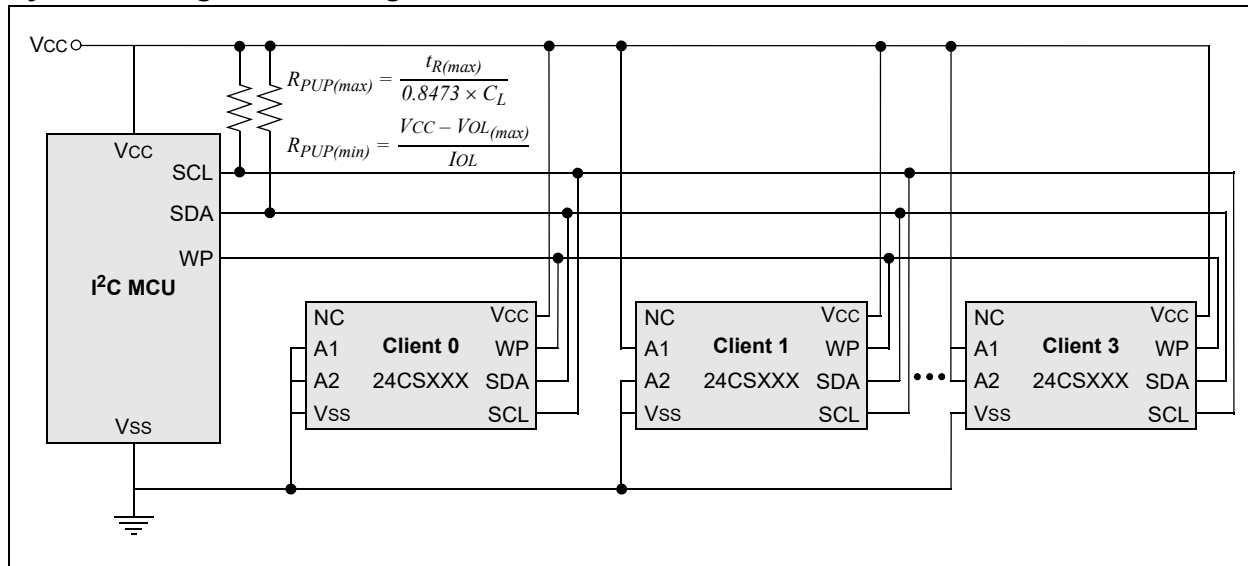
VCC

$R_{PUP(max)} = \frac{t_{R(max)}}{0.8473 \times C_L}$

$R_{PUP(min)} = \frac{VCC - VOL_{(max)}}{IOL}$

VCC
SCL
SDA
WP
I$^2$C MCU
VSS

NC
A1
A2
VSS
Client 0
24CSXXX
VCC
WP
SDA
SCL

NC
A1
A2
VSS
Client 1
24CSXXX
VCC
WP
SDA
SCL

NC
A1
A2
VSS
Client 3
24CSXXX
VCC
WP
SDA
SCL